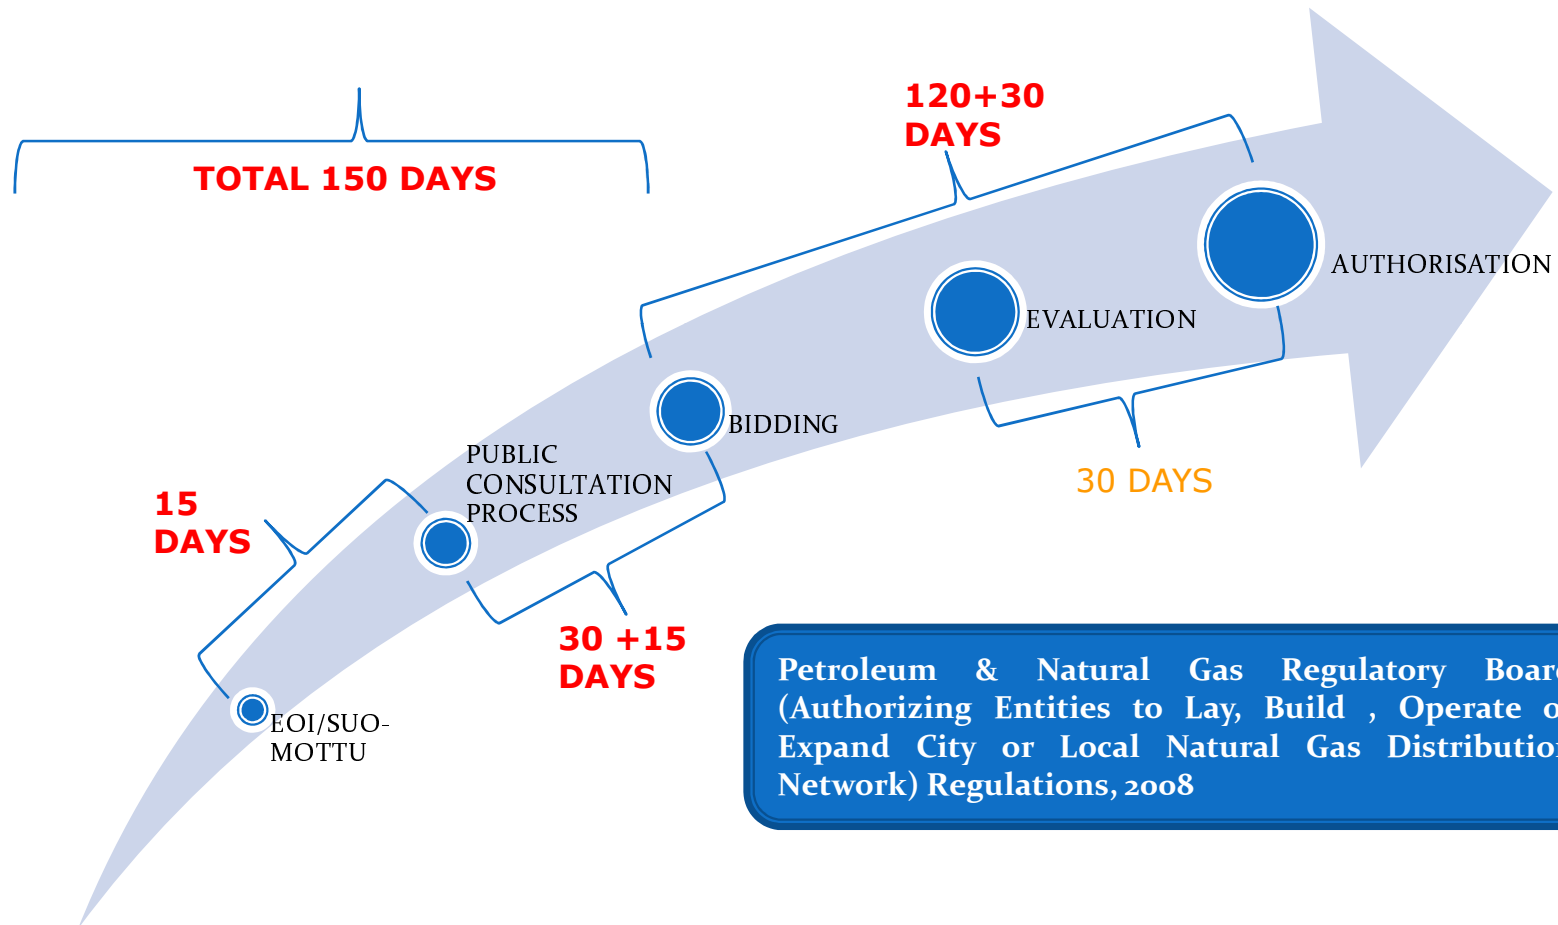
TOTAL 150 DAYS

120+30 DAYS

AUTHORISATION

EVALUATION

BIDDING

30 DAYS

PUBLIC CONSULTATION PROCESS

15 DAYS

30 +15 DAYS

EOI/SUO-MOTTU

Petroleum & Natural Gas Regulatory Boar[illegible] (Authorizing Entities to Lay, Build , Operate o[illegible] Expand City or Local Natural Gas Distributio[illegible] Network) Regulations, 2008